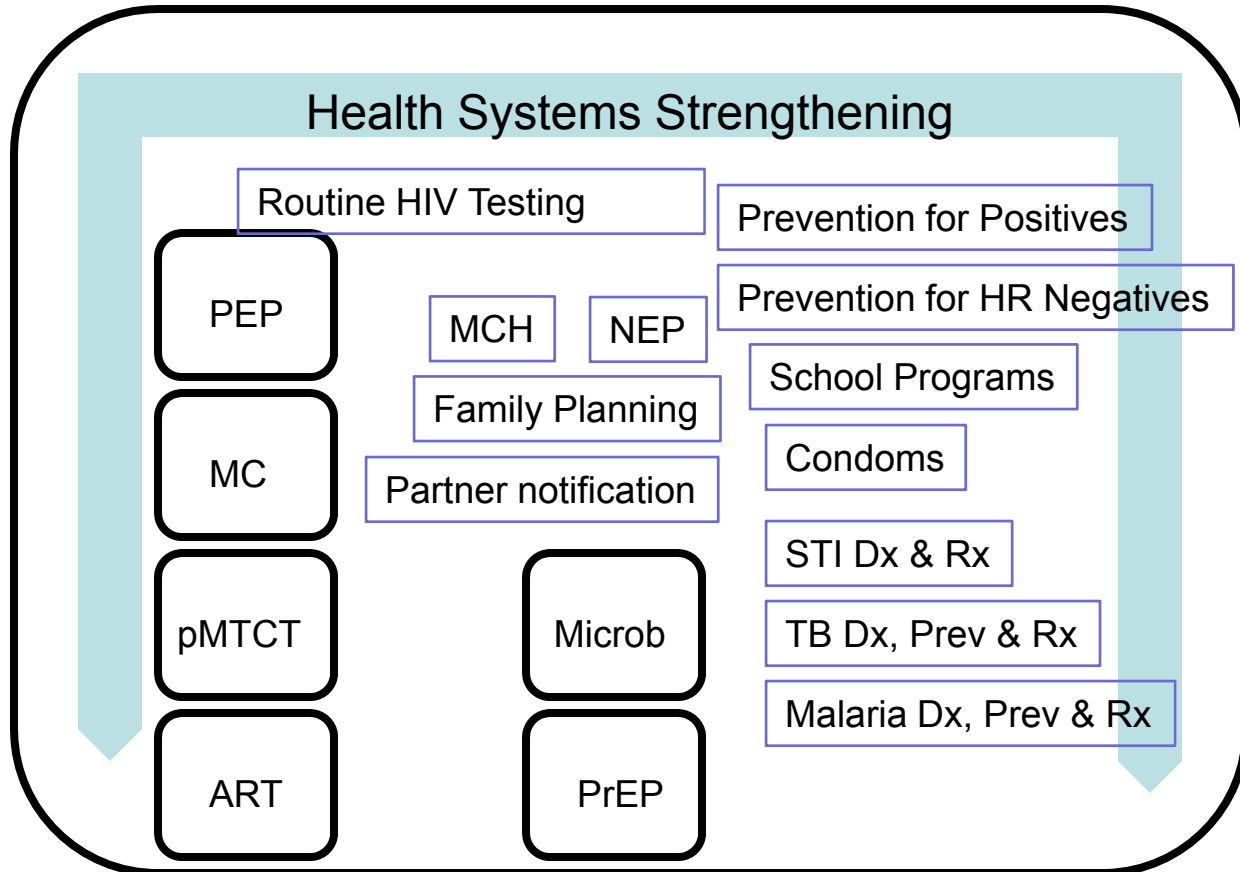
Health Systems Strengthening

Routine HIV Testing

Prevention for Positives

PEP

MCH

NEP

Prevention for HR Negatives

School Programs

Family Planning

MC

Condoms

Partner notification

STI Dx & Rx

pMTCT

Microb

TB Dx, Prev & Rx

Malaria Dx, Prev & Rx

ART

PrEP